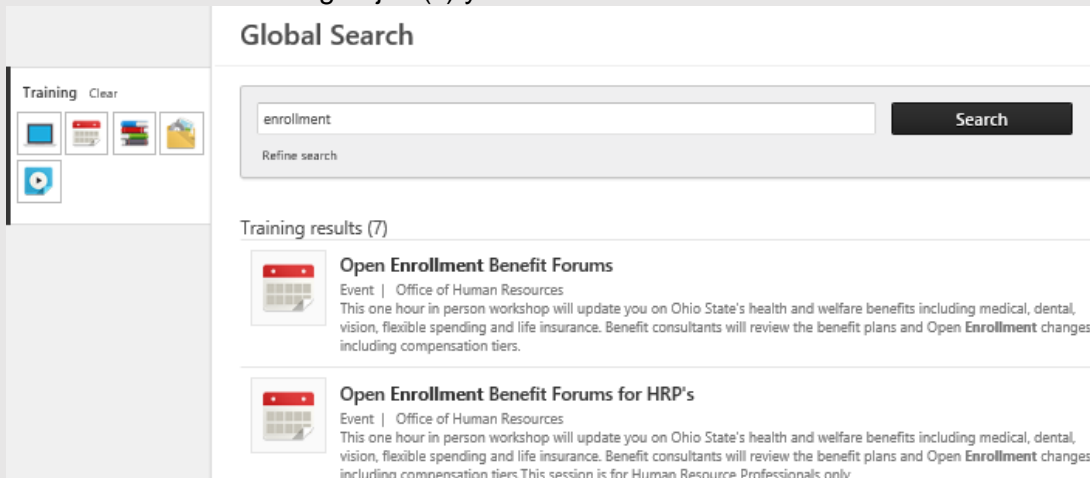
Global Search

Training Clear

enrollment

Search

Refine search

Training results (7)

Open Enrollment Benefit Forums

Event | Office of Human Resources

This one hour in person workshop will update you on Ohio State's health and welfare benefits including medical, dental, vision, flexible spending and life insurance. Benefit consultants will review the benefit plans and Open Enrollment changes including compensation tiers.

Open Enrollment Benefit Forums for HRP's

Event | Office of Human Resources

This one hour in person workshop will update you on Ohio State's health and welfare benefits including medical, dental, vision, flexible spending and life insurance. Benefit consultants will review the benefit plans and Open Enrollment changes including compensation tiers This session is for Human Resource Professionals only.